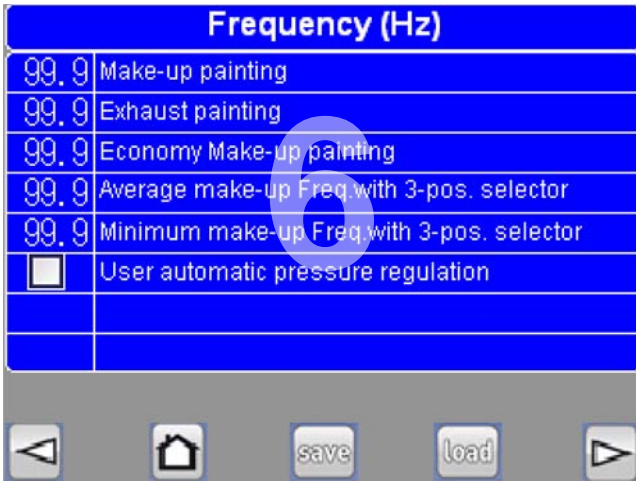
Frequency (Hz)

| | |
|---|---|
| 99.9 | Make-up painting |
| 99.9 | Exhaust painting |
| 99.9 | Economy Make-up painting |
| 99.9 | Average make-up Freq.with 3-pos. selector |
| 99.9 | Minimum make-up Freq.with 3-pos. selector |
| ☐ | User automatic pressure regulation |
| | |
| | |

6

save load